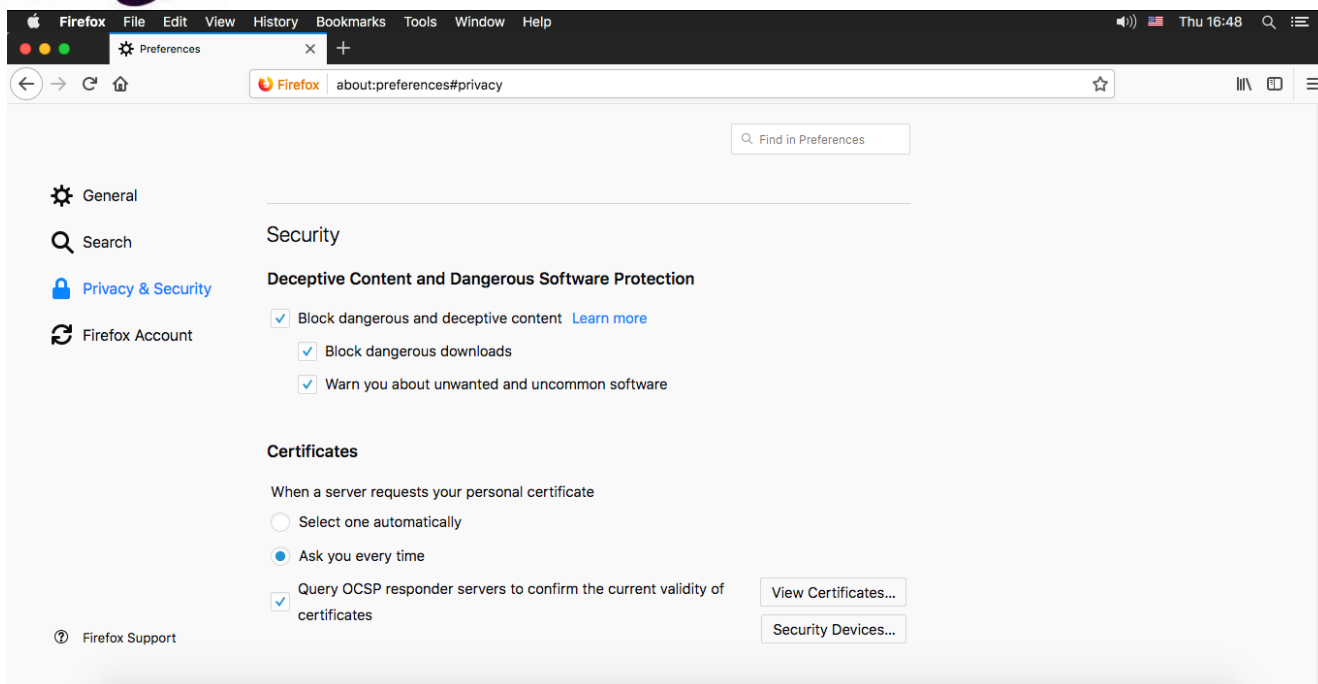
Firefox File Edit View History Bookmarks Tools Window Help

Thu 16:48

Preferences

Firefox about:preferences#privacy

Find in Preferences

General

Search

Privacy & Security

Firefox Account

Security

Deceptive Content and Dangerous Software Protection

Block dangerous and deceptive content Learn more

Block dangerous downloads

Warn you about unwanted and uncommon software

Certificates

When a server requests your personal certificate

Select one automatically

Ask you every time

Query OCSP responder servers to confirm the current validity of certificates

View Certificates...

Security Devices...

Firefox Support